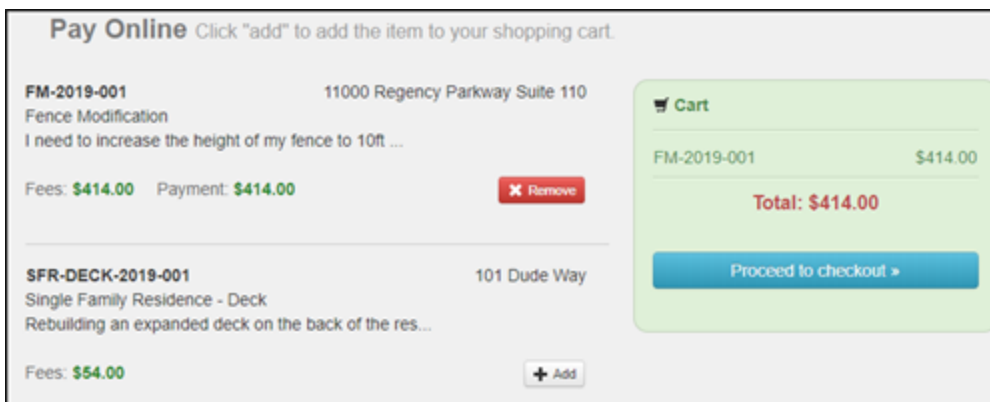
Pay Online Click "add" to add the item to your shopping cart.

FM-2019-001 11000 Regency Parkway Suite 110
Fence Modification
I need to increase the height of my fence to 10ft ...

Fees: $414.00 Payment: $414.00

Remove

SFR-DECK-2019-001 101 Dude Way
Single Family Residence - Deck
Rebuilding an expanded deck on the back of the res...

Fees: $54.00

Add

Cart

FM-2019-001 $414.00

Total: $414.00

Proceed to checkout »